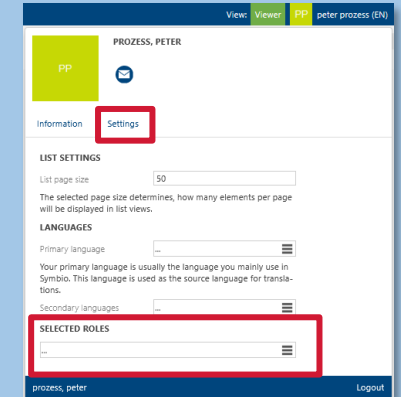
View: Viewer PP peter prozess (EN)

PP

PROZESS, PETER

Information Settings

LIST SETTINGS

List page size 50

The selected page size determines, how many elements per page will be displayed in list views.

LANGUAGES

Primary language ...

Your primary language is usually the language you mainly use in Symbio. This language is used as the source language for translations.

Secondary languages ...

SELECTED ROLES

...

prozess, peter Logout